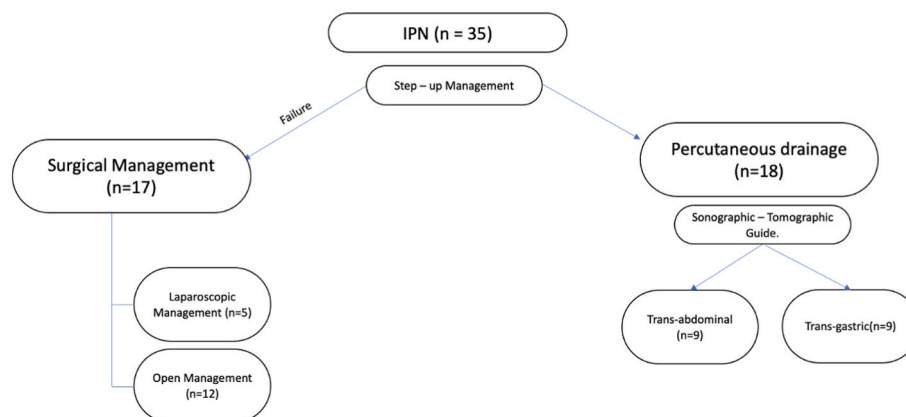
IPN (n = 35)

Step – up Management

Failure

Surgical Management
(n=17)

Percutaneous drainage
(n=18)

Sonographic – Tomographic Guide.

Laparoscopic Management (n=5)

Open Management (n=12)

Trans-abdominal (n=9)

Trans-gastric(n=9)